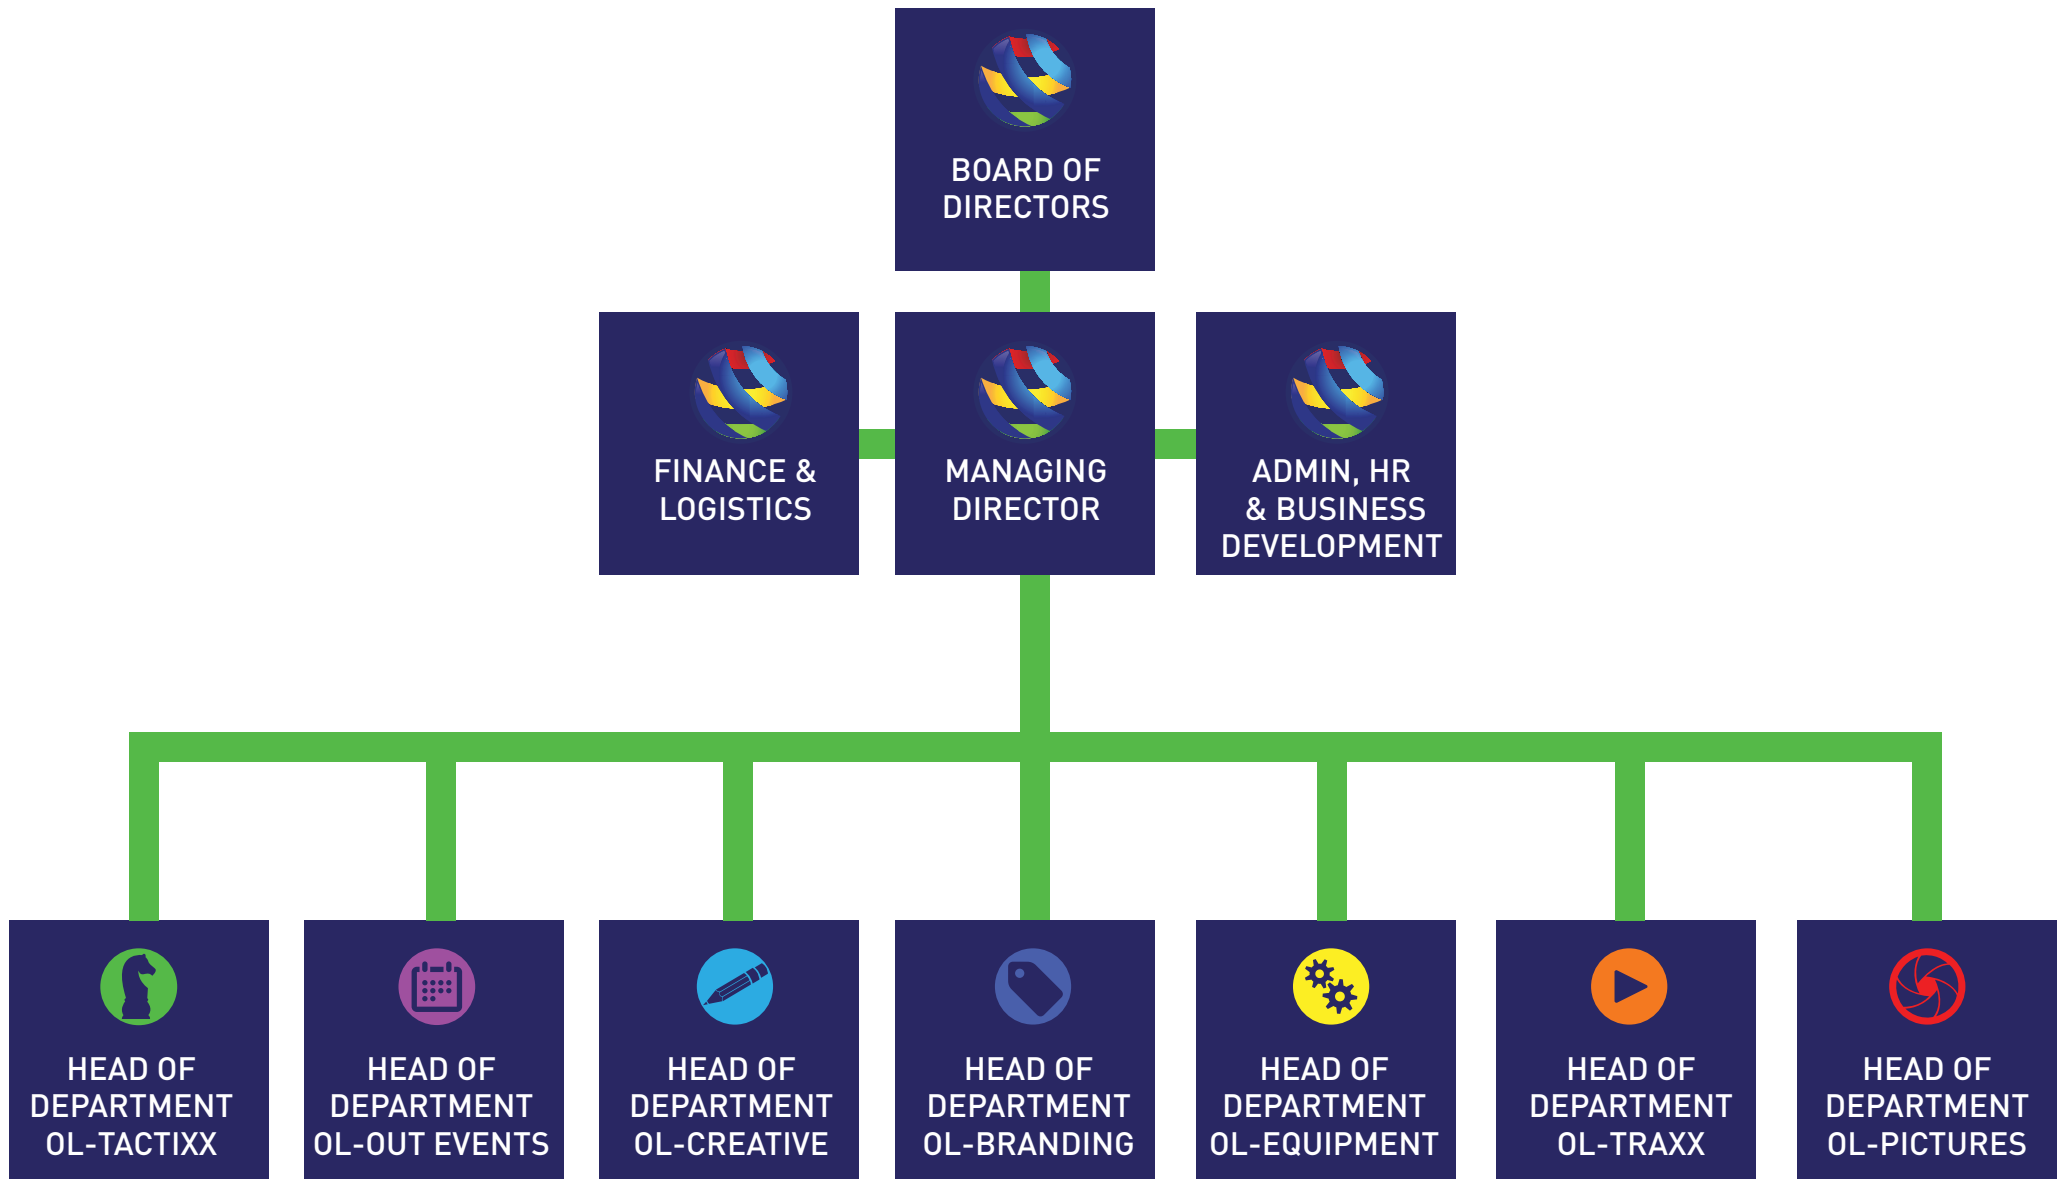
BOARD OF DIRECTORS

FINANCE & LOGISTICS

MANAGING DIRECTOR

ADMIN, HR & BUSINESS DEVELOPMENT

HEAD OF DEPARTMENT OL-TACTIXX

HEAD OF DEPARTMENT OL-OUT EVENTS

HEAD OF DEPARTMENT OL-CREATIVE

HEAD OF DEPARTMENT OL-BRANDING

HEAD OF DEPARTMENT OL-EQUIPMENT

HEAD OF DEPARTMENT OL-TRAXX

HEAD OF DEPARTMENT OL-PICTURES